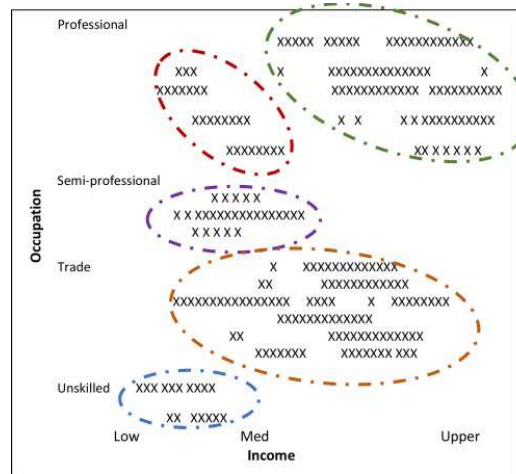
Professional

XXXXX XXXXX XXXXXXXXXXXX
X XXXXXXXXXXXXXX X
XXXXXXXXXXXXX XXXXXXXXXX
X X X X XXXXXXXXXX
XX X X X X X

XXX
XXXXXXX
XXXXXXXX
XXXXXXXX

Semi-professional

X X X X X
X X XXXXXXXXXXXXXXX
X X X X X

Trade

X XXXXXXXXXXXX
XX XXXXXXXXXXXX
XXXXXXXXXXXXXXXX XXXX X XXXXXXXX
XXXXXXXXXXXXX
XX XXXXXXXXXXXXX
XXXXXXX XXXXXXX XXX

Unskilled

XXX XXX XXXX
XX XXXXX

Occupation

Low Med Upper

Income